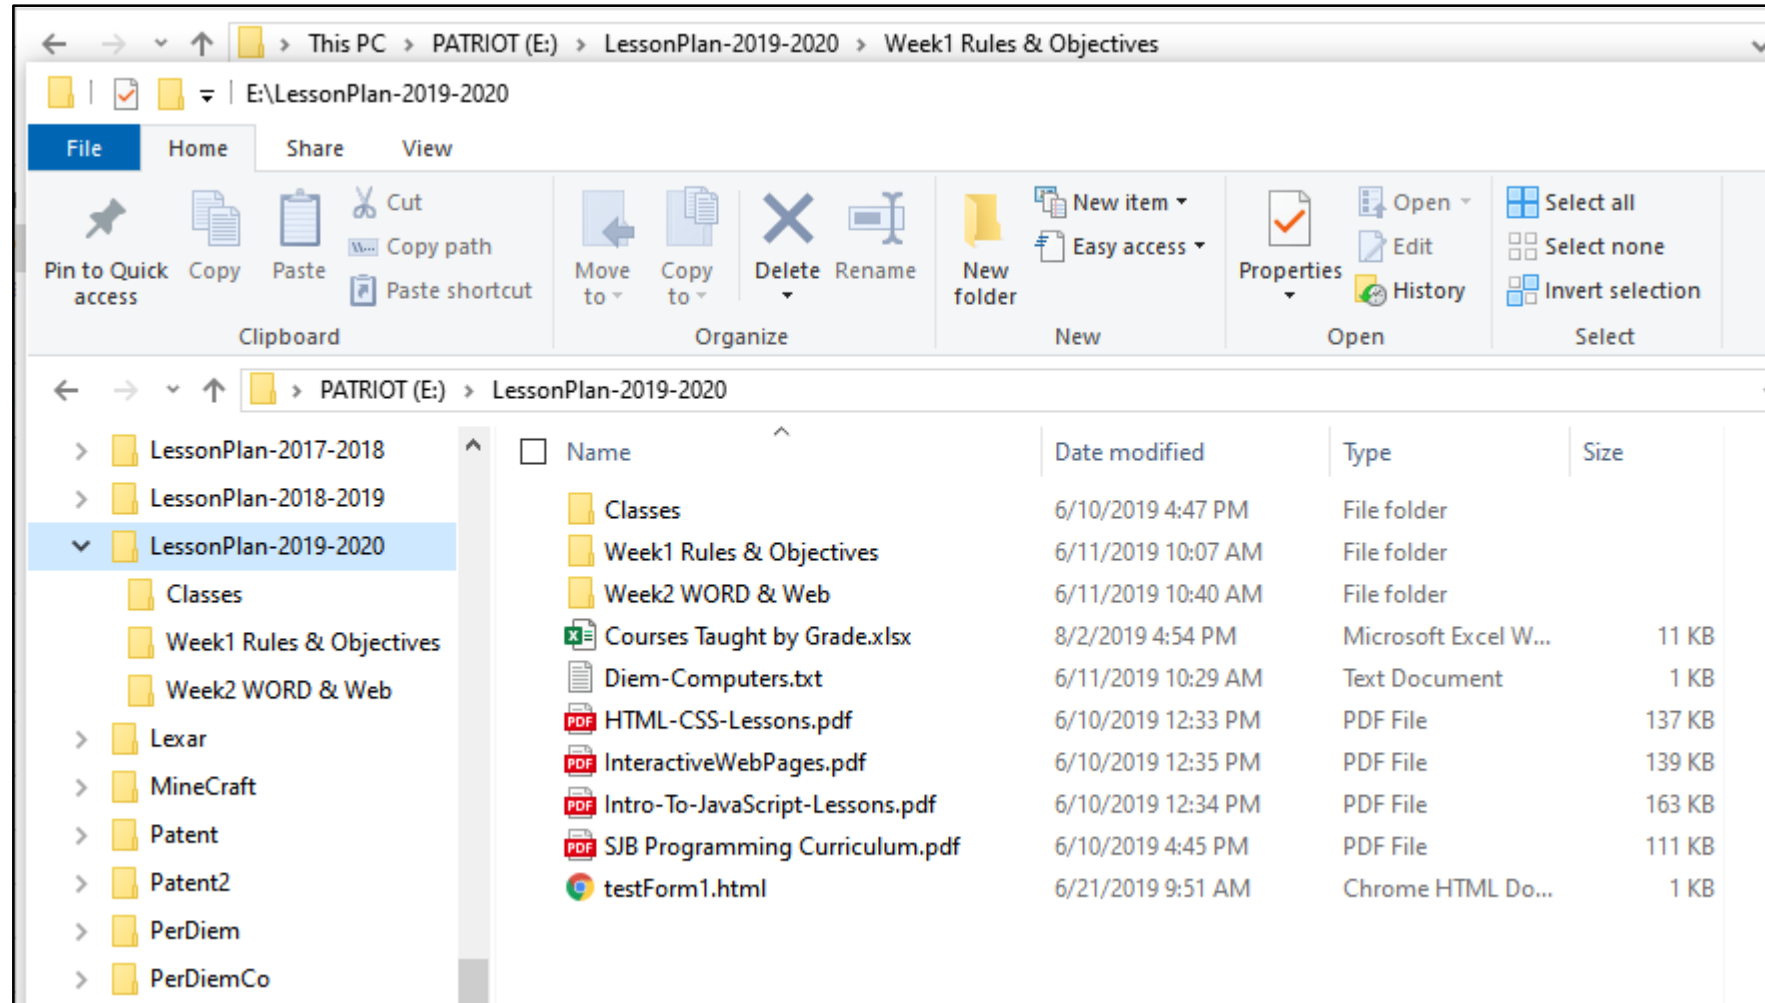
This PC > PATRIOT (E:) > LessonPlan-2019-2020 > Week1 Rules & Objectives

E:\LessonPlan-2019-2020

File Home Share View

Pin to Quick access
Copy
Paste
Cut
Copy path
Paste shortcut
Clipboard

Move to
Copy to
Delete
Rename
Organize

New folder
New item
Easy access
New

Properties
Open
Edit
History
Open

Select all
Select none
Invert selection
Select

PATRIOT (E:) > LessonPlan-2019-2020

LessonPlan-2017-2018
LessonPlan-2018-2019
LessonPlan-2019-2020
Classes
Week1 Rules & Objectives
Week2 WORD & Web
Lexar
MineCraft
Patent
Patent2
PerDiem
PerDiemCo

| Name | Date modified | Type | Size |
|---|---|---|---|
| Classes | 6/10/2019 4:47 PM | File folder | |
| Week1 Rules & Objectives | 6/11/2019 10:07 AM | File folder | |
| Week2 WORD & Web | 6/11/2019 10:40 AM | File folder | |
| Courses Taught by Grade.xlsx | 8/2/2019 4:54 PM | Microsoft Excel W... | 11 KB |
| Diem-Computers.txt | 6/11/2019 10:29 AM | Text Document | 1 KB |
| HTML-CSS-Lessons.pdf | 6/10/2019 12:33 PM | PDF File | 137 KB |
| InteractiveWebPages.pdf | 6/10/2019 12:35 PM | PDF File | 139 KB |
| Intro-To-JavaScript-Lessons.pdf | 6/10/2019 12:34 PM | PDF File | 163 KB |
| SJB Programming Curriculum.pdf | 6/10/2019 4:45 PM | PDF File | 111 KB |
| testForm1.html | 6/21/2019 9:51 AM | Chrome HTML Do... | 1 KB |